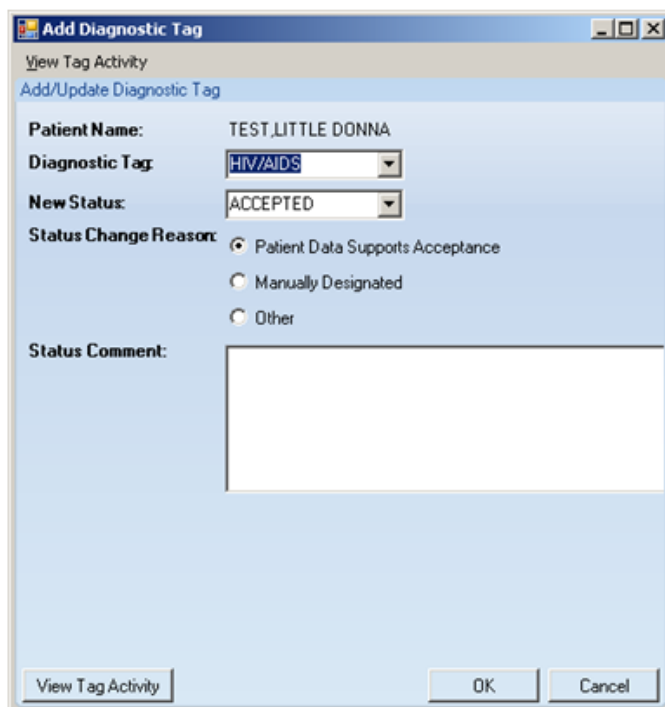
Add Diagnostic Tag

View Tag Activity

Add/Update Diagnostic Tag

Patient Name: TEST,LITTLE DONNA

Diagnostic Tag: HIV/AIDS

New Status: ACCEPTED

Status Change Reason: Patient Data Supports Acceptance

Manually Designated

Other

Status Comment:

View Tag Activity

OK

Cancel